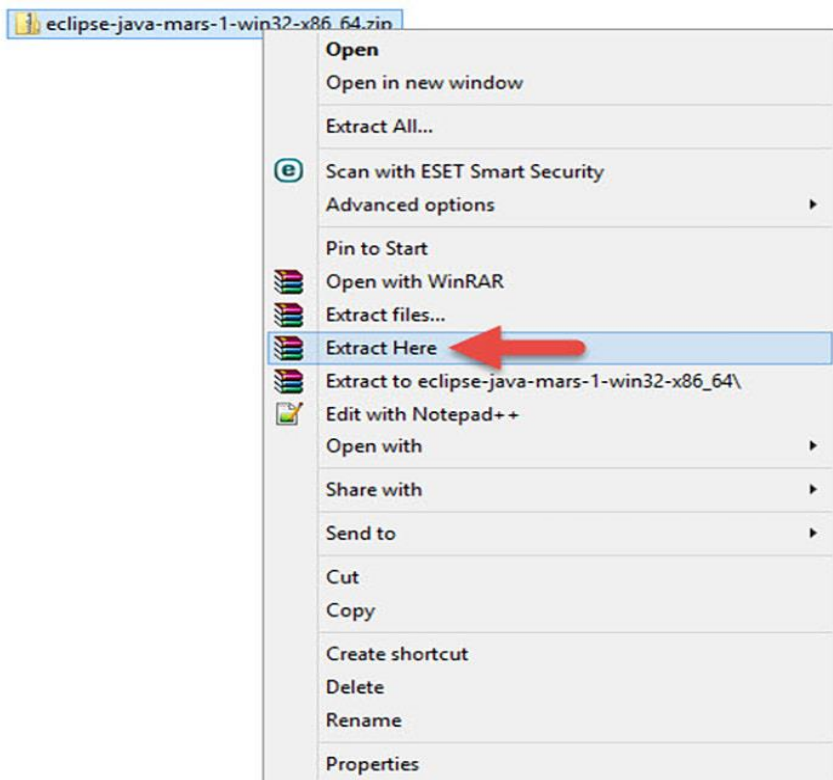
eclipse-java-mars-1-win32-x86_64.zip

Open
Open in new window

Extract All...

Scan with ESET Smart Security
Advanced options

Pin to Start
Open with WinRAR
Extract files...
Extract Here
Extract to eclipse-java-mars-1-win32-x86_64\
Edit with Notepad++
Open with

Share with

Send to

Cut
Copy

Create shortcut
Delete
Rename

Properties